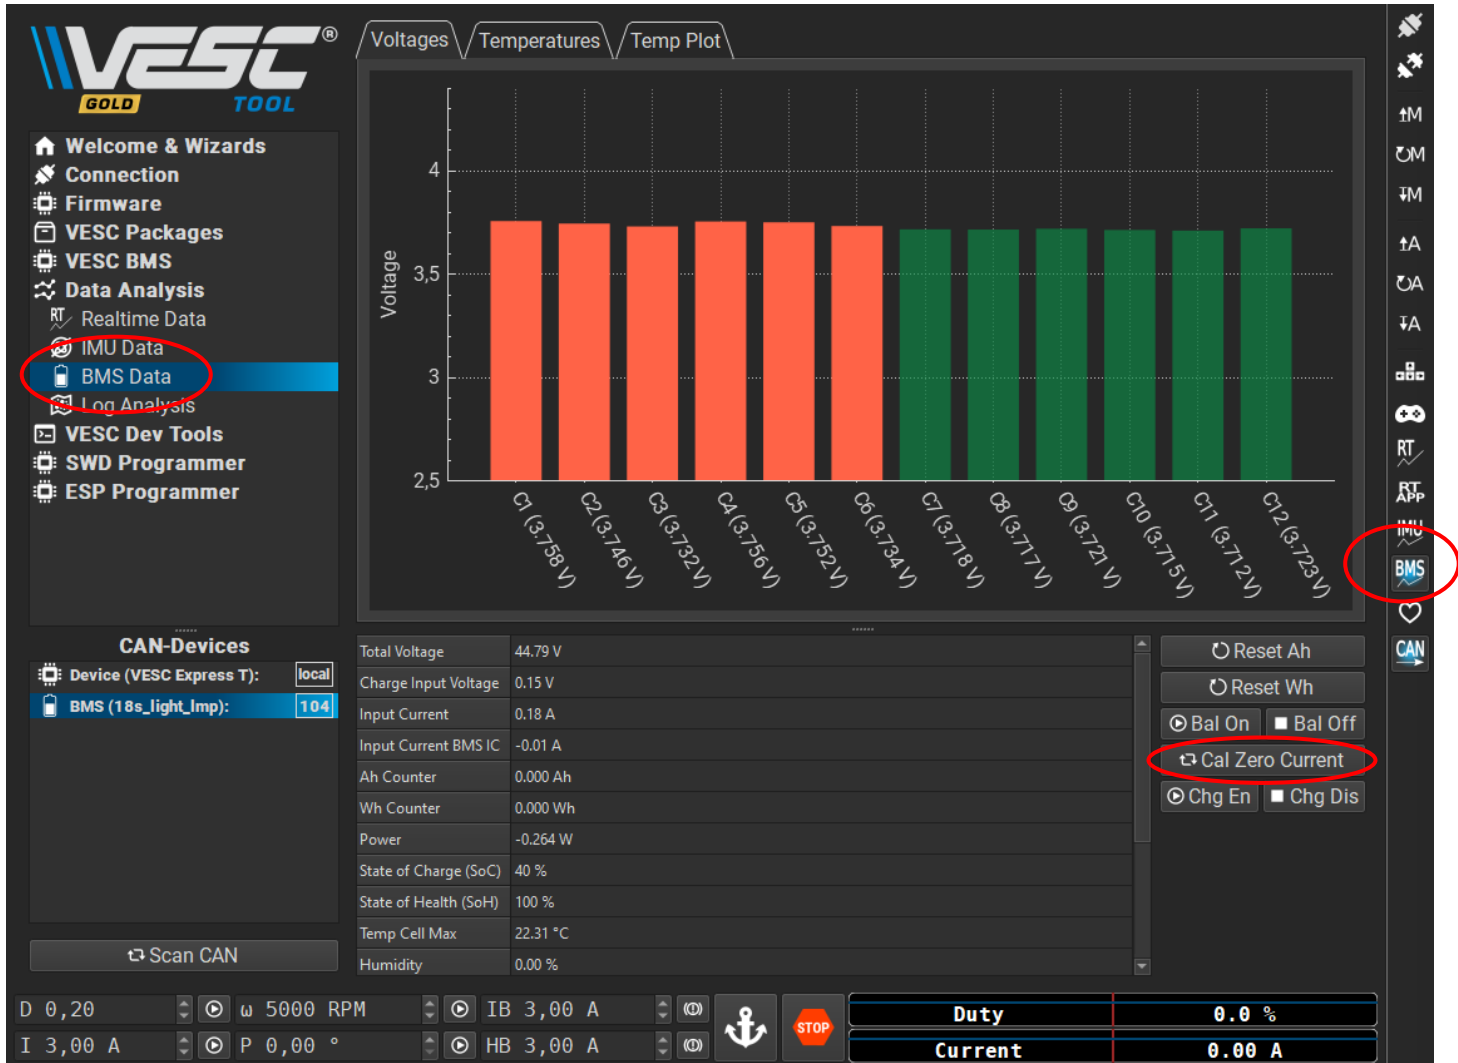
VESC® GOLD TOOL

Welcome & Wizards
Connection
Firmware
VESC Packages
VESC BMS
Data Analysis
Realtime Data
IMU Data
BMS Data
Log Analysis
VESC Dev Tools
SWD Programmer
ESP Programmer

CAN-Devices
Device (VESC Express T): local
BMS (18s_light_lmp): 104

Scan CAN

Voltages Temperatures Temp Plot

Voltage
4
3,5
3
2,5
C1 (3.758 V) C2 (3.746 V) C3 (3.732 V) C4 (3.756 V) C5 (3.752 V) C6 (3.734 V) C7 (3.718 V) C8 (3.717 V) C9 (3.721 V) C10 (3.715 V) C11 (3.712 V) C12 (3.723 V)

| | |
|---|---|
| Total Voltage | 44.79 V |
| Charge Input Voltage | 0.15 V |
| Input Current | 0.18 A |
| Input Current BMS IC | -0.01 A |
| Ah Counter | 0.000 Ah |
| Wh Counter | 0.000 Wh |
| Power | -0.264 W |
| State of Charge (SoC) | 40 % |
| State of Health (SoH) | 100 % |
| Temp Cell Max | 22.31 °C |
| Humidity | 0.00 % |

Reset Ah
Reset Wh
Bal On Bal Off
Cal Zero Current
Chg En Chg Dis

M M M A A A RT RT APP IMU BMS CAN

D 0,20 ω 5000 RPM IB 3,00 A
I 3,00 A P 0,00 ° HB 3,00 A
STOP
Duty 0.0 %
Current 0.00 A